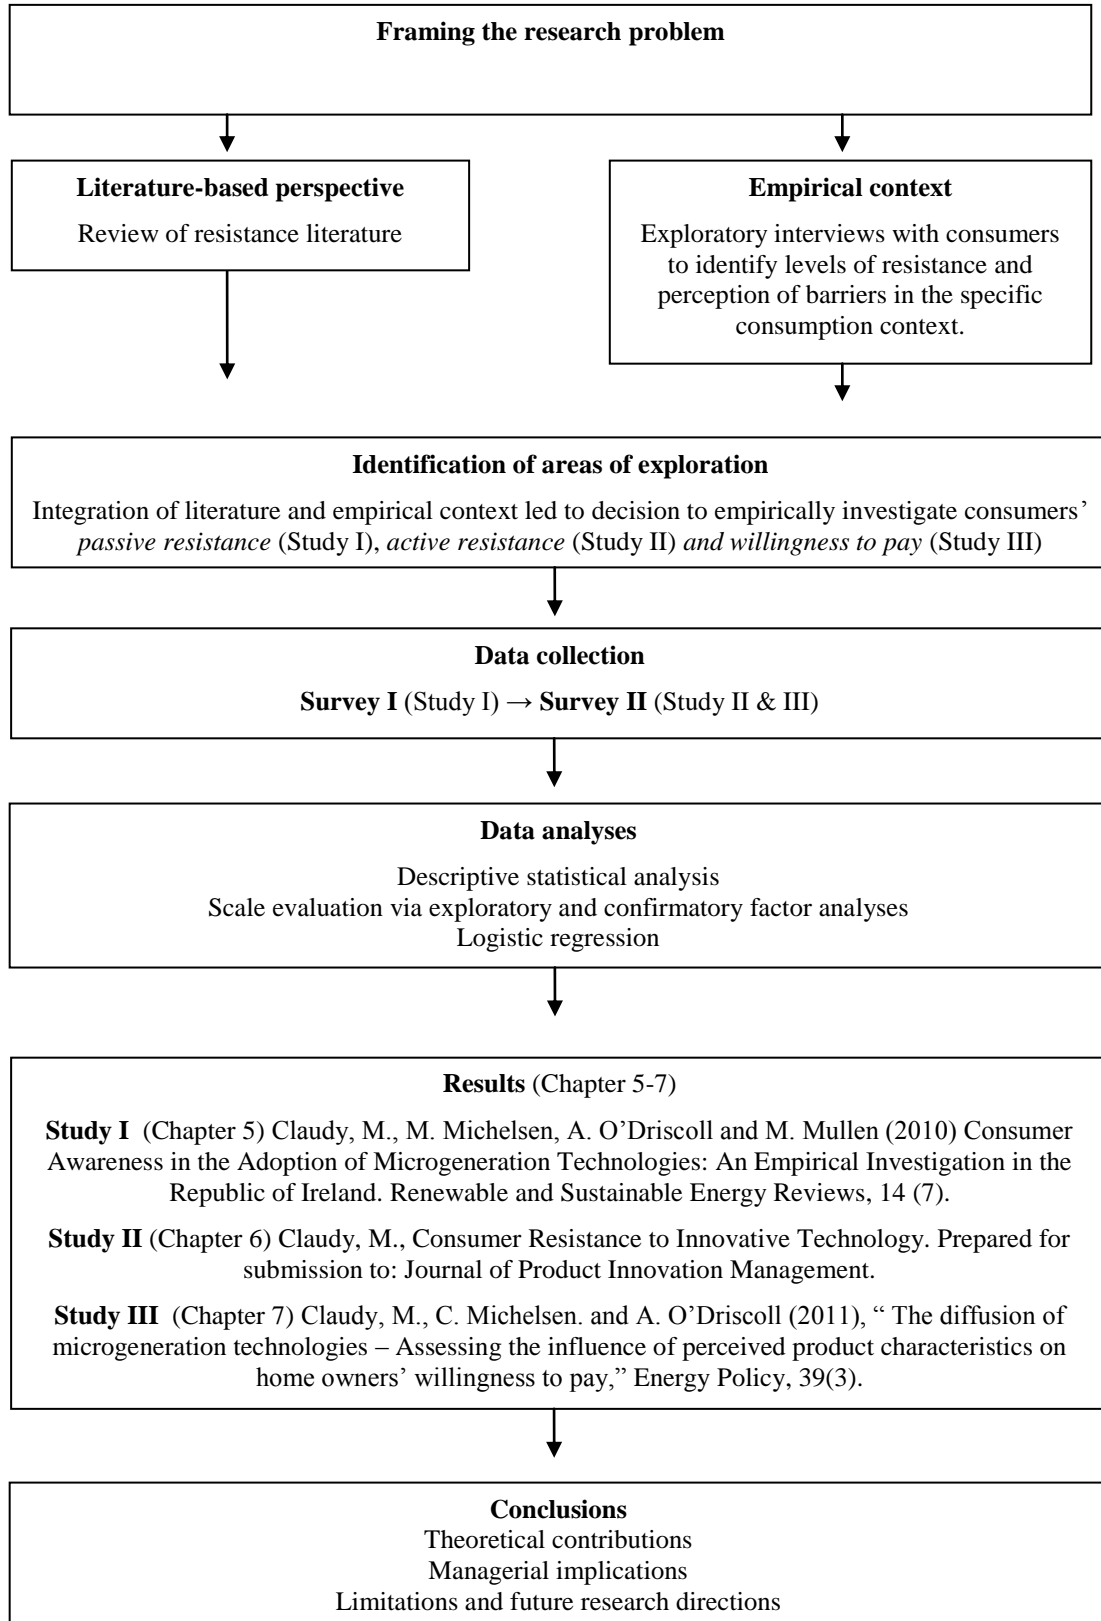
**Framing the research problem**

**Literature-based perspective**

Review of resistance literature

**Empirical context**

Exploratory interviews with consumers to identify levels of resistance and perception of barriers in the specific consumption context.

**Identification of areas of exploration**

Integration of literature and empirical context led to decision to empirically investigate consumers' *passive resistance* (Study I), *active resistance* (Study II) *and willingness to pay* (Study III)

**Data collection**

**Survey I** (Study I) $\rightarrow$ **Survey II** (Study II & III)

**Data analyses**

Descriptive statistical analysis
Scale evaluation via exploratory and confirmatory factor analyses
Logistic regression

**Results** (Chapter 5-7)

**Study I** (Chapter 5) Claudy, M., M. Michelsen, A. O'Driscoll and M. Mullen (2010) Consumer Awareness in the Adoption of Microgeneration Technologies: An Empirical Investigation in the Republic of Ireland. Renewable and Sustainable Energy Reviews, 14 (7).

**Study II** (Chapter 6) Claudy, M., Consumer Resistance to Innovative Technology. Prepared for submission to: Journal of Product Innovation Management.

**Study III** (Chapter 7) Claudy, M., C. Michelsen. and A. O'Driscoll (2011), " The diffusion of microgeneration technologies – Assessing the influence of perceived product characteristics on home owners' willingness to pay," Energy Policy, 39(3).

**Conclusions**
Theoretical contributions
Managerial implications
Limitations and future research directions